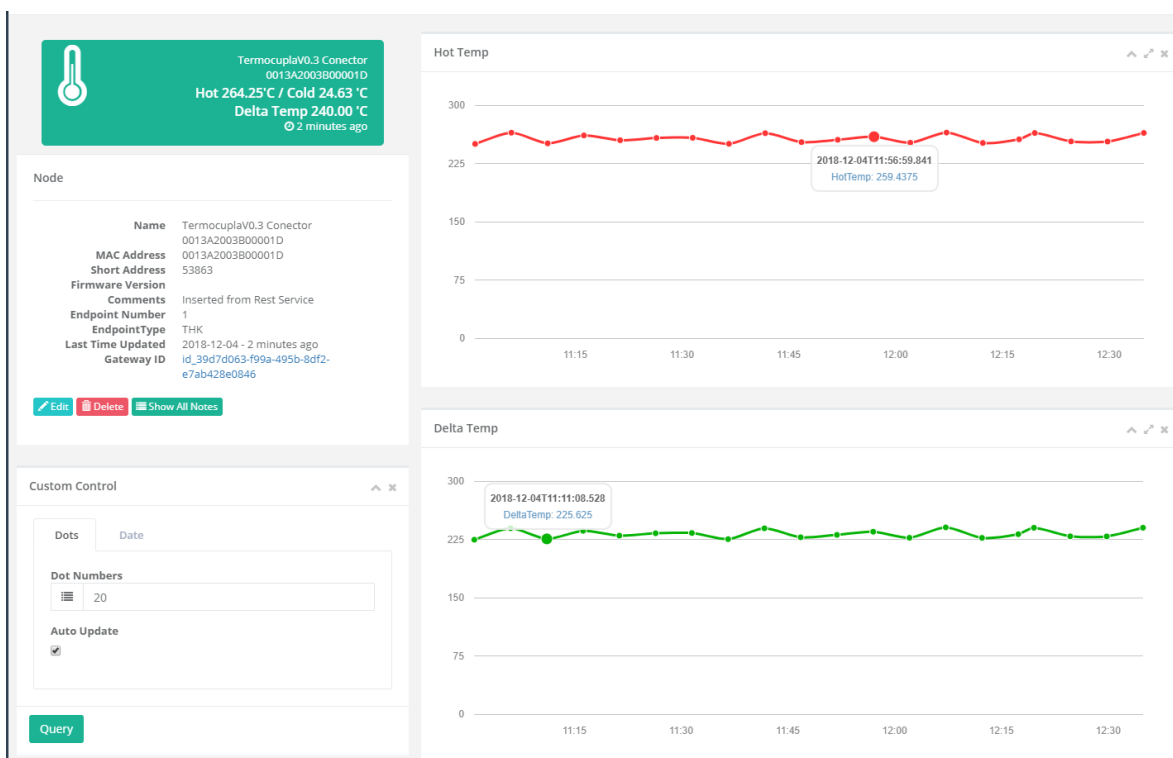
TermocuplaV0.3 Conector
0013A2003B00001D
Hot 264.25'C / Cold 24.63 'C
Delta Temp 240.00 'C
2 minutes ago

Node

| | |
|---|---|
| Name | TermocuplaV0.3 Conector 0013A2003B00001D |
| MAC Address | 0013A2003B00001D |
| Short Address | 53863 |
| Firmware Version | |
| Comments | Inserted from Rest Service |
| Endpoint Number | 1 |
| EndpointType | THK |
| Last Time Updated | 2018-12-04 - 2 minutes ago |
| Gateway ID | id_39d7d063-f99a-495b-8df2-e7ab428e0846 |

Edit Delete Show All Notes

Custom Control

Dots Date

Dot Numbers
20

Auto Update

Query

Hot Temp

300
225
150
75
0
11:15 11:30 11:45 12:00 12:15 12:30

2018-12-04T11:56:59.841
HotTemp: 259.4375

Delta Temp

300
225
150
75
0
11:15 11:30 11:45 12:00 12:15 12:30

2018-12-04T11:11:08.528
DeltaTemp: 225.625